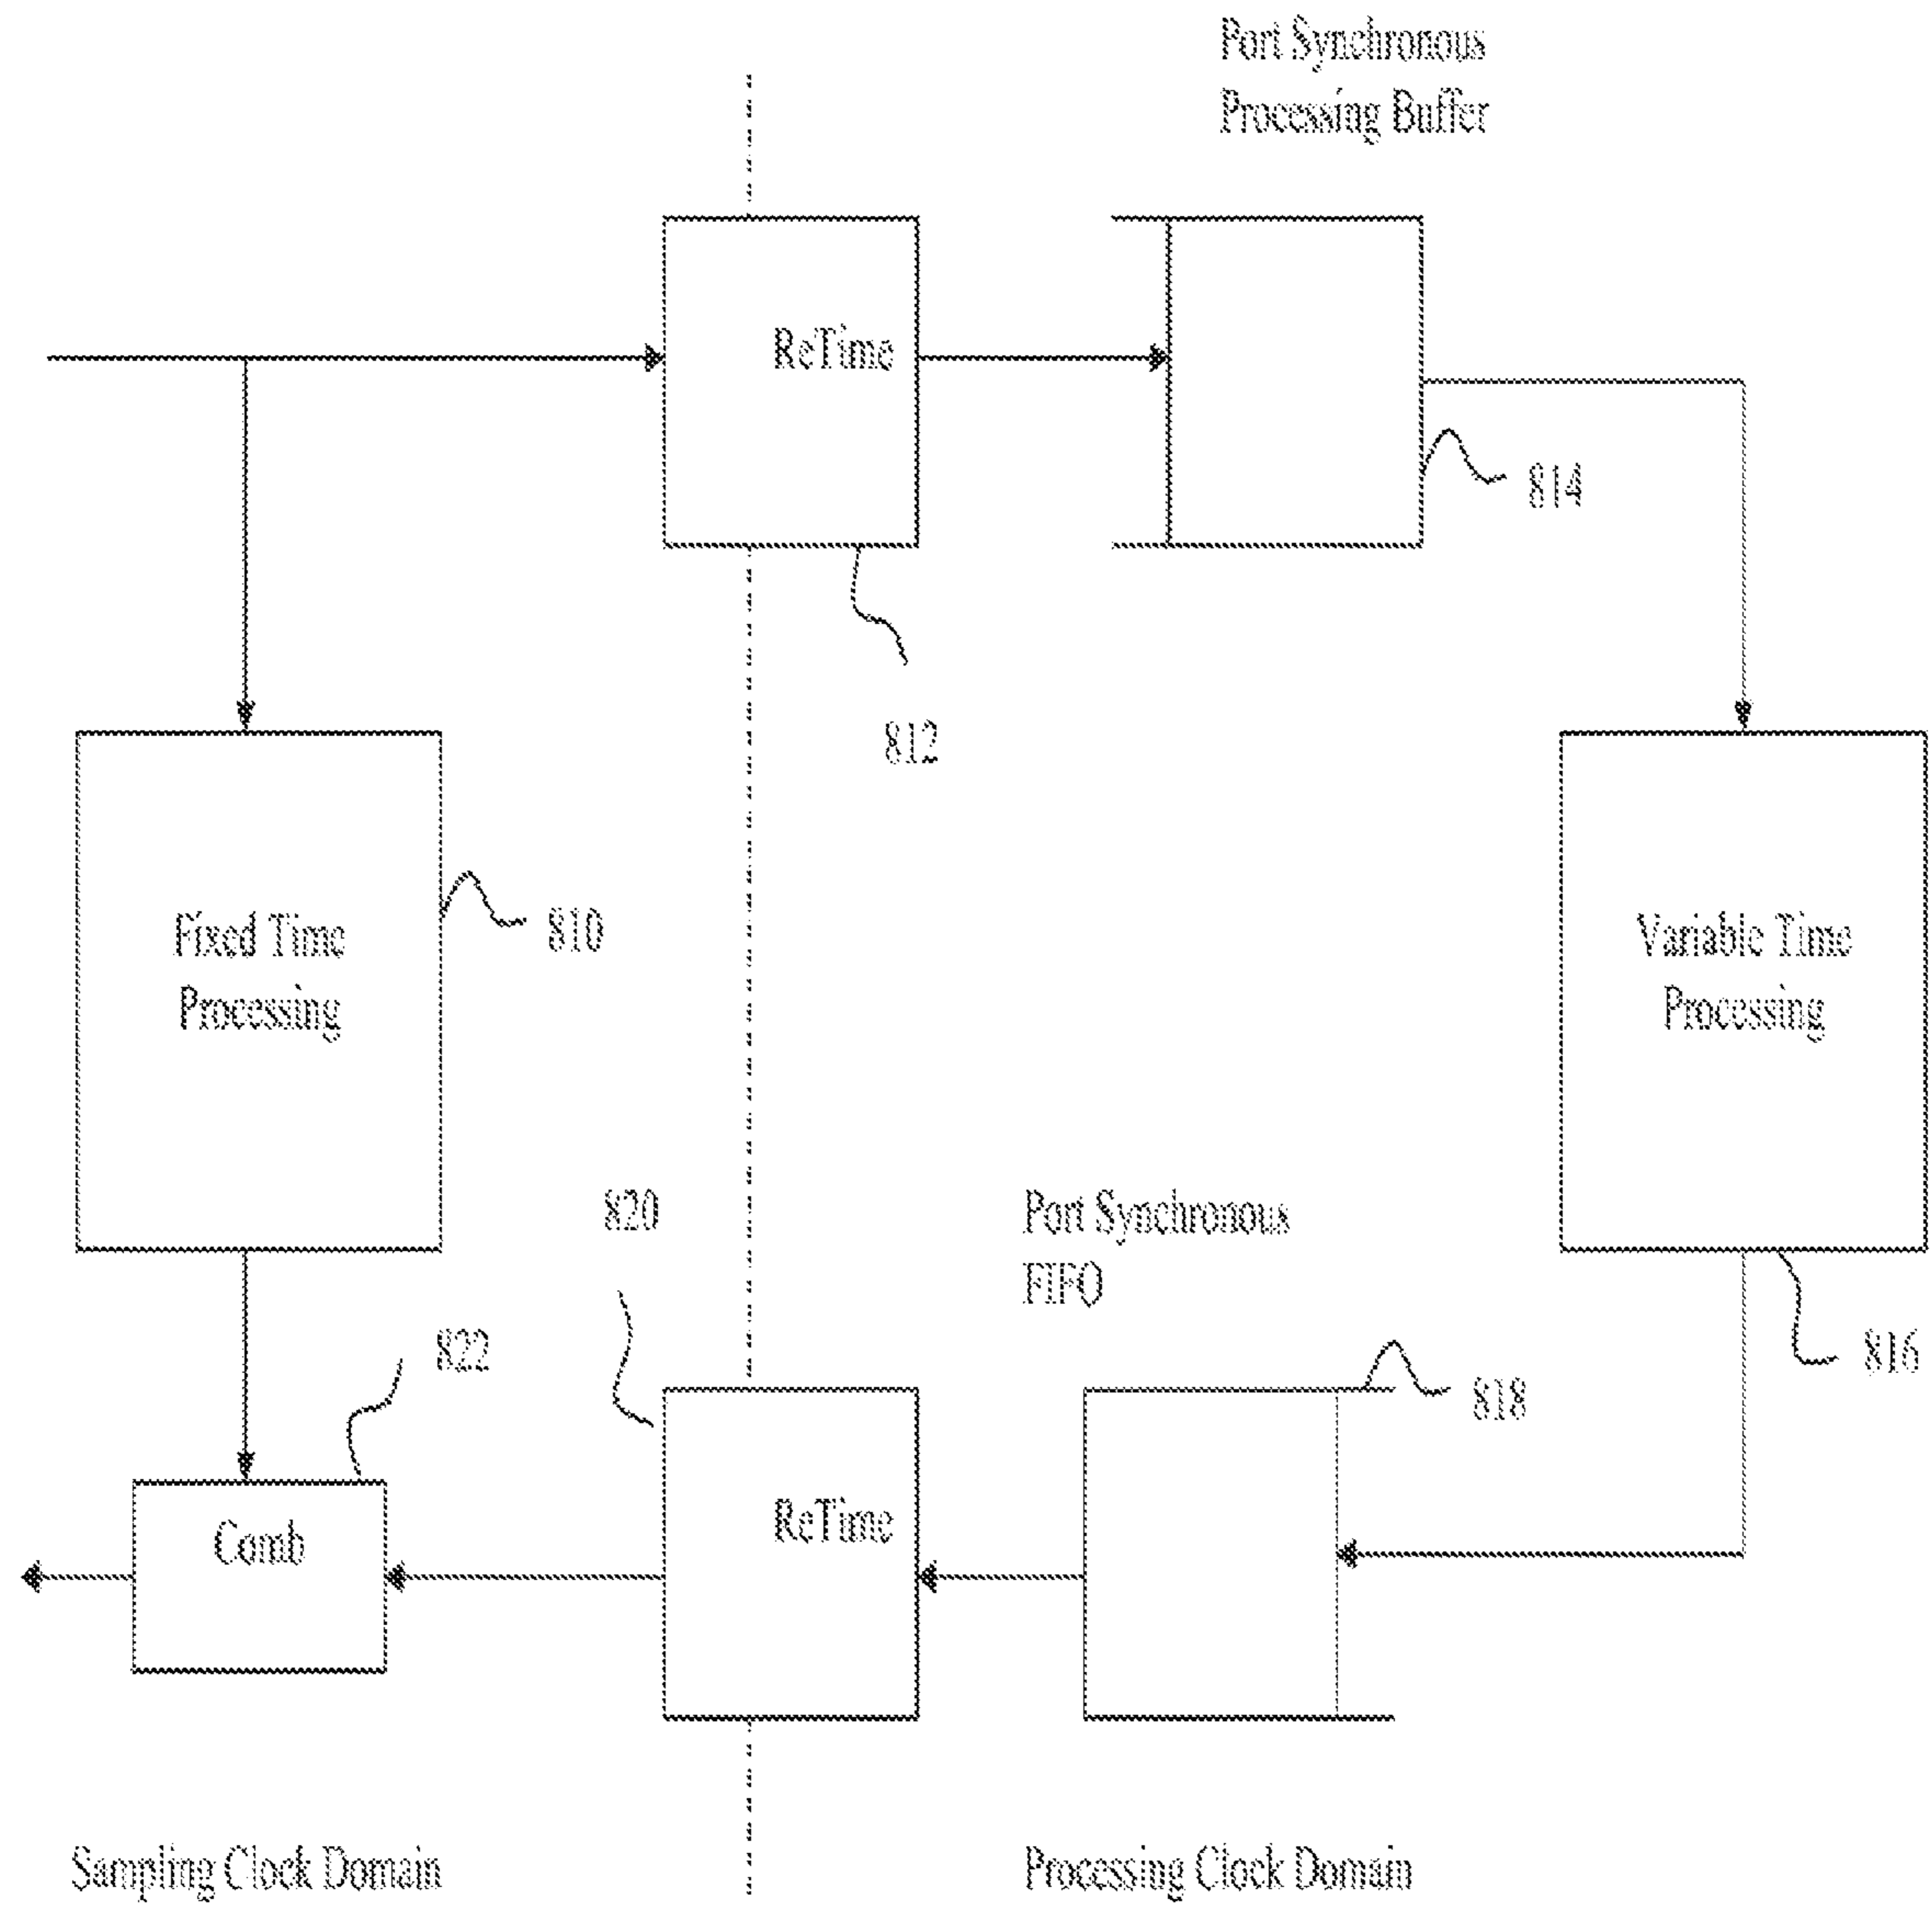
Port Synchronous Processing Buffer

ReTime

814

812

Fixed Time Processing

810

Variable Time Processing

820

Port Synchronous FIFO

822

816

818

Comb

ReTime

Sampling Clock Domain

Processing Clock Domain